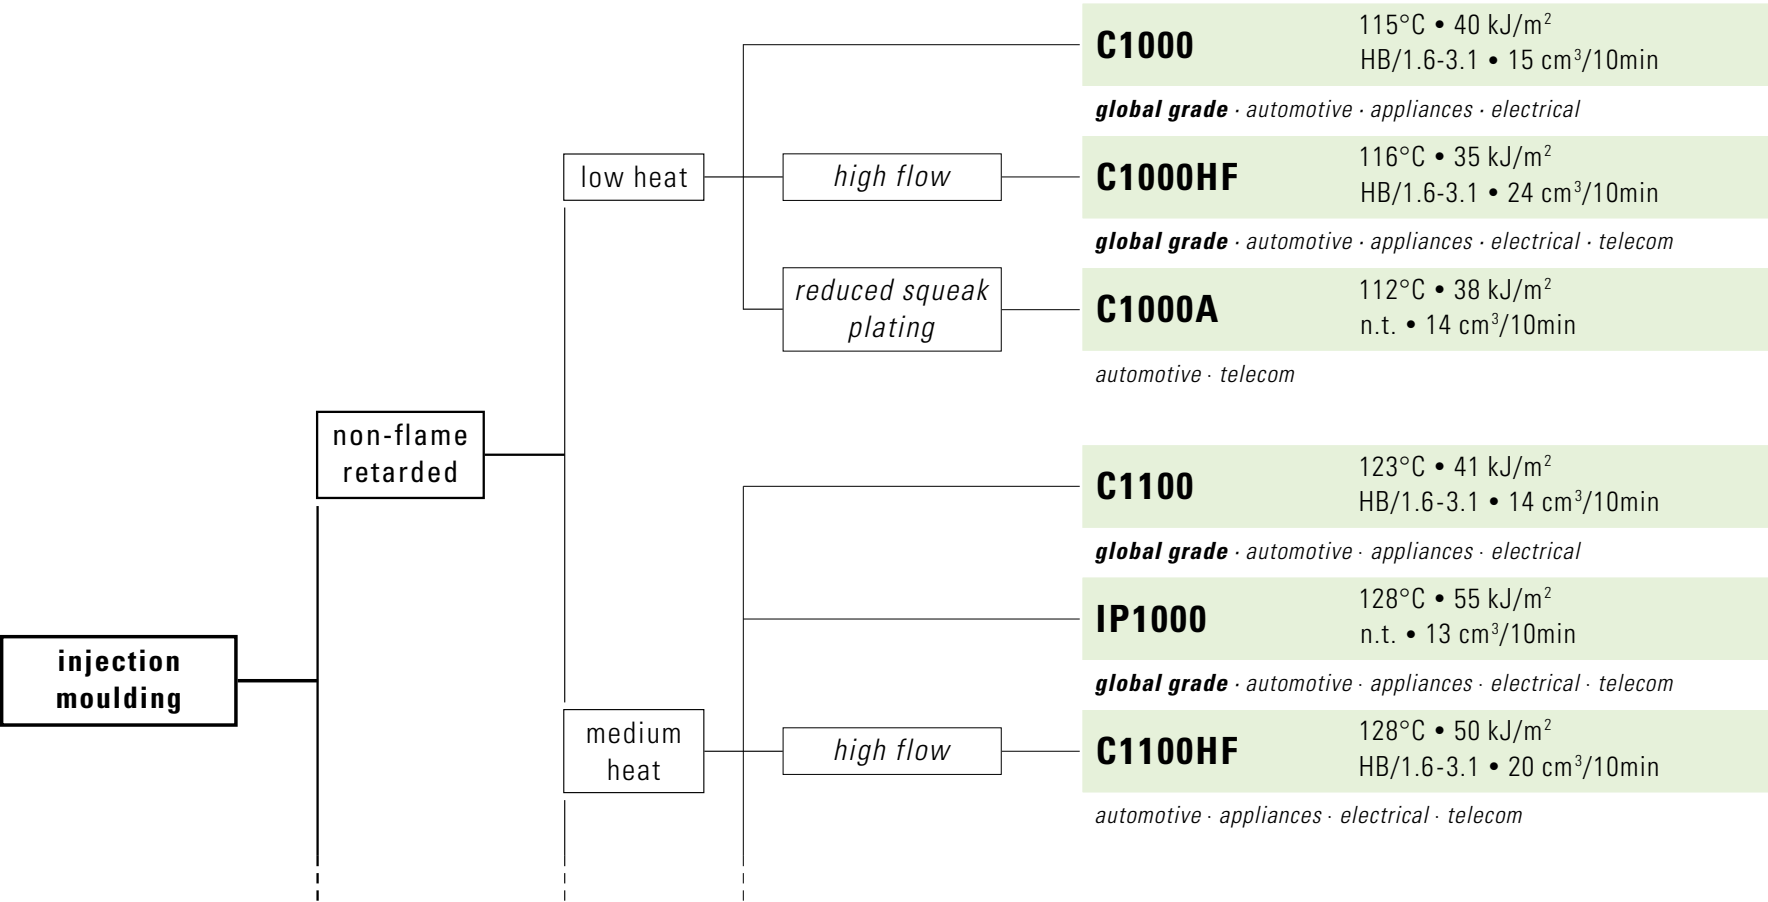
injection moulding

non-flame retarded

low heat

C1000
115°C • 40 kJ/m$^2$
HB/1.6-3.1 • 15 cm$^3$/10min

global grade · automotive · appliances · electrical

high flow

C1000HF
116°C • 35 kJ/m$^2$
HB/1.6-3.1 • 24 cm$^3$/10min

global grade · automotive · appliances · electrical · telecom

reduced squeak plating

C1000A
112°C • 38 kJ/m$^2$
n.t. • 14 cm$^3$/10min

automotive · telecom

medium heat

C1100
123°C • 41 kJ/m$^2$
HB/1.6-3.1 • 14 cm$^3$/10min

global grade · automotive · appliances · electrical

IP1000
128°C • 55 kJ/m$^2$
n.t. • 13 cm$^3$/10min

global grade · automotive · appliances · electrical · telecom

high flow

C1100HF
128°C • 50 kJ/m$^2$
HB/1.6-3.1 • 20 cm$^3$/10min

automotive · appliances · electrical · telecom